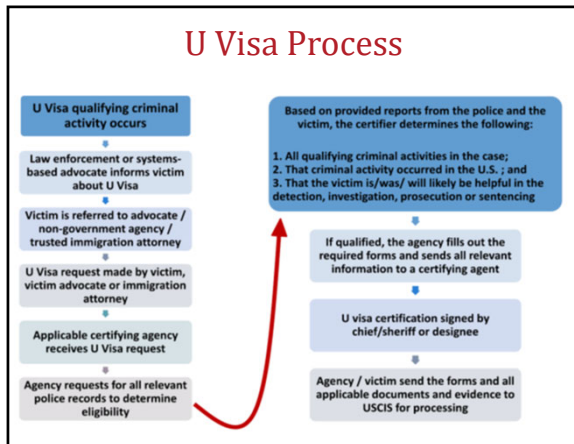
U Visa Process

U Visa qualifying criminal activity occurs

Law enforcement or systems-based advocate informs victim about U Visa

Victim is referred to advocate / non-government agency / trusted immigration attorney

U Visa request made by victim, victim advocate or immigration attorney

Applicable certifying agency receives U Visa request

Agency requests for all relevant police records to determine eligibility

Based on provided reports from the police and the victim, the certifier determines the following:

1. All qualifying criminal activities in the case;
2. That criminal activity occurred in the U.S. ; and
3. That the victim is/was/ will likely be helpful in the detection, investigation, prosecution or sentencing

If qualified, the agency fills out the required forms and sends all relevant information to a certifying agent

U visa certification signed by chief/sheriff or designee

Agency / victim send the forms and all applicable documents and evidence to USCIS for processing